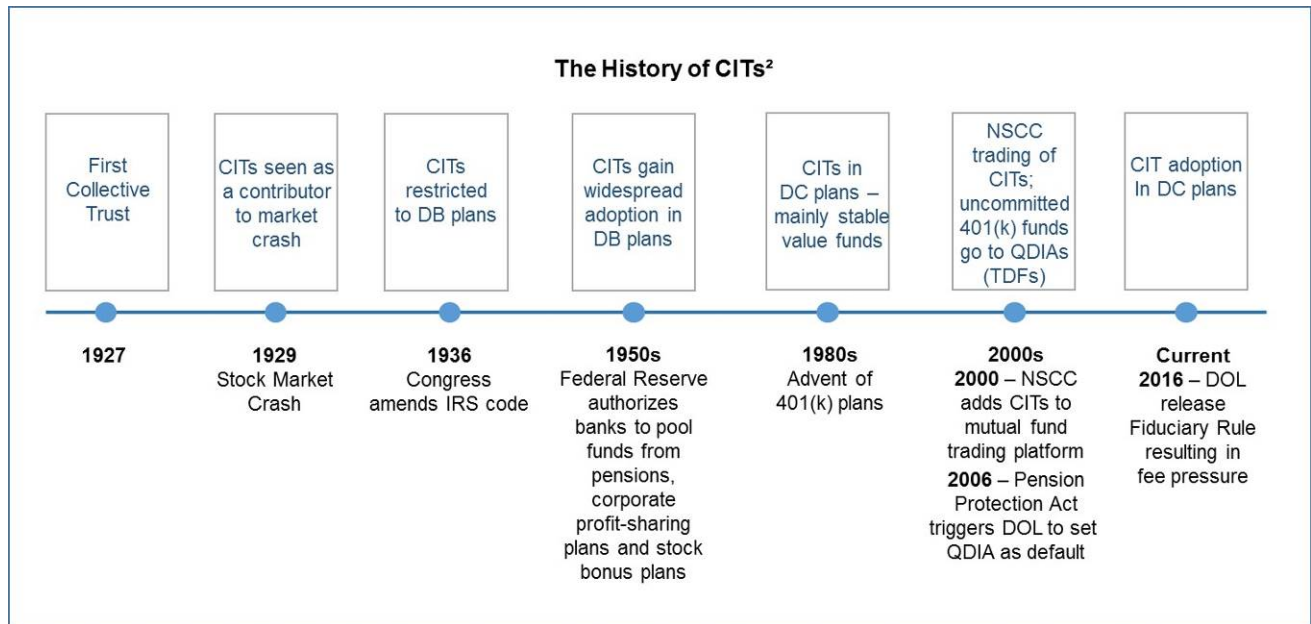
The History of CITs²

First Collective Trust

CITs seen as a contributor to market crash

CITs restricted to DB plans

CITs gain widespread adoption in DB plans

CITs in DC plans – mainly stable value funds

NSCC trading of CITs; uncommitted 401(k) funds go to QDIAs (TDFs)

CIT adoption In DC plans

1927

1929
Stock Market Crash

1936
Congress amends IRS code

1950s
Federal Reserve authorizes banks to pool funds from pensions, corporate profit-sharing plans and stock bonus plans

1980s
Advent of 401(k) plans

2000s
2000 – NSCC adds CITs to mutual fund trading platform
2006 – Pension Protection Act triggers DOL to set QDIA as default

Current
2016 – DOL release Fiduciary Rule resulting in fee pressure